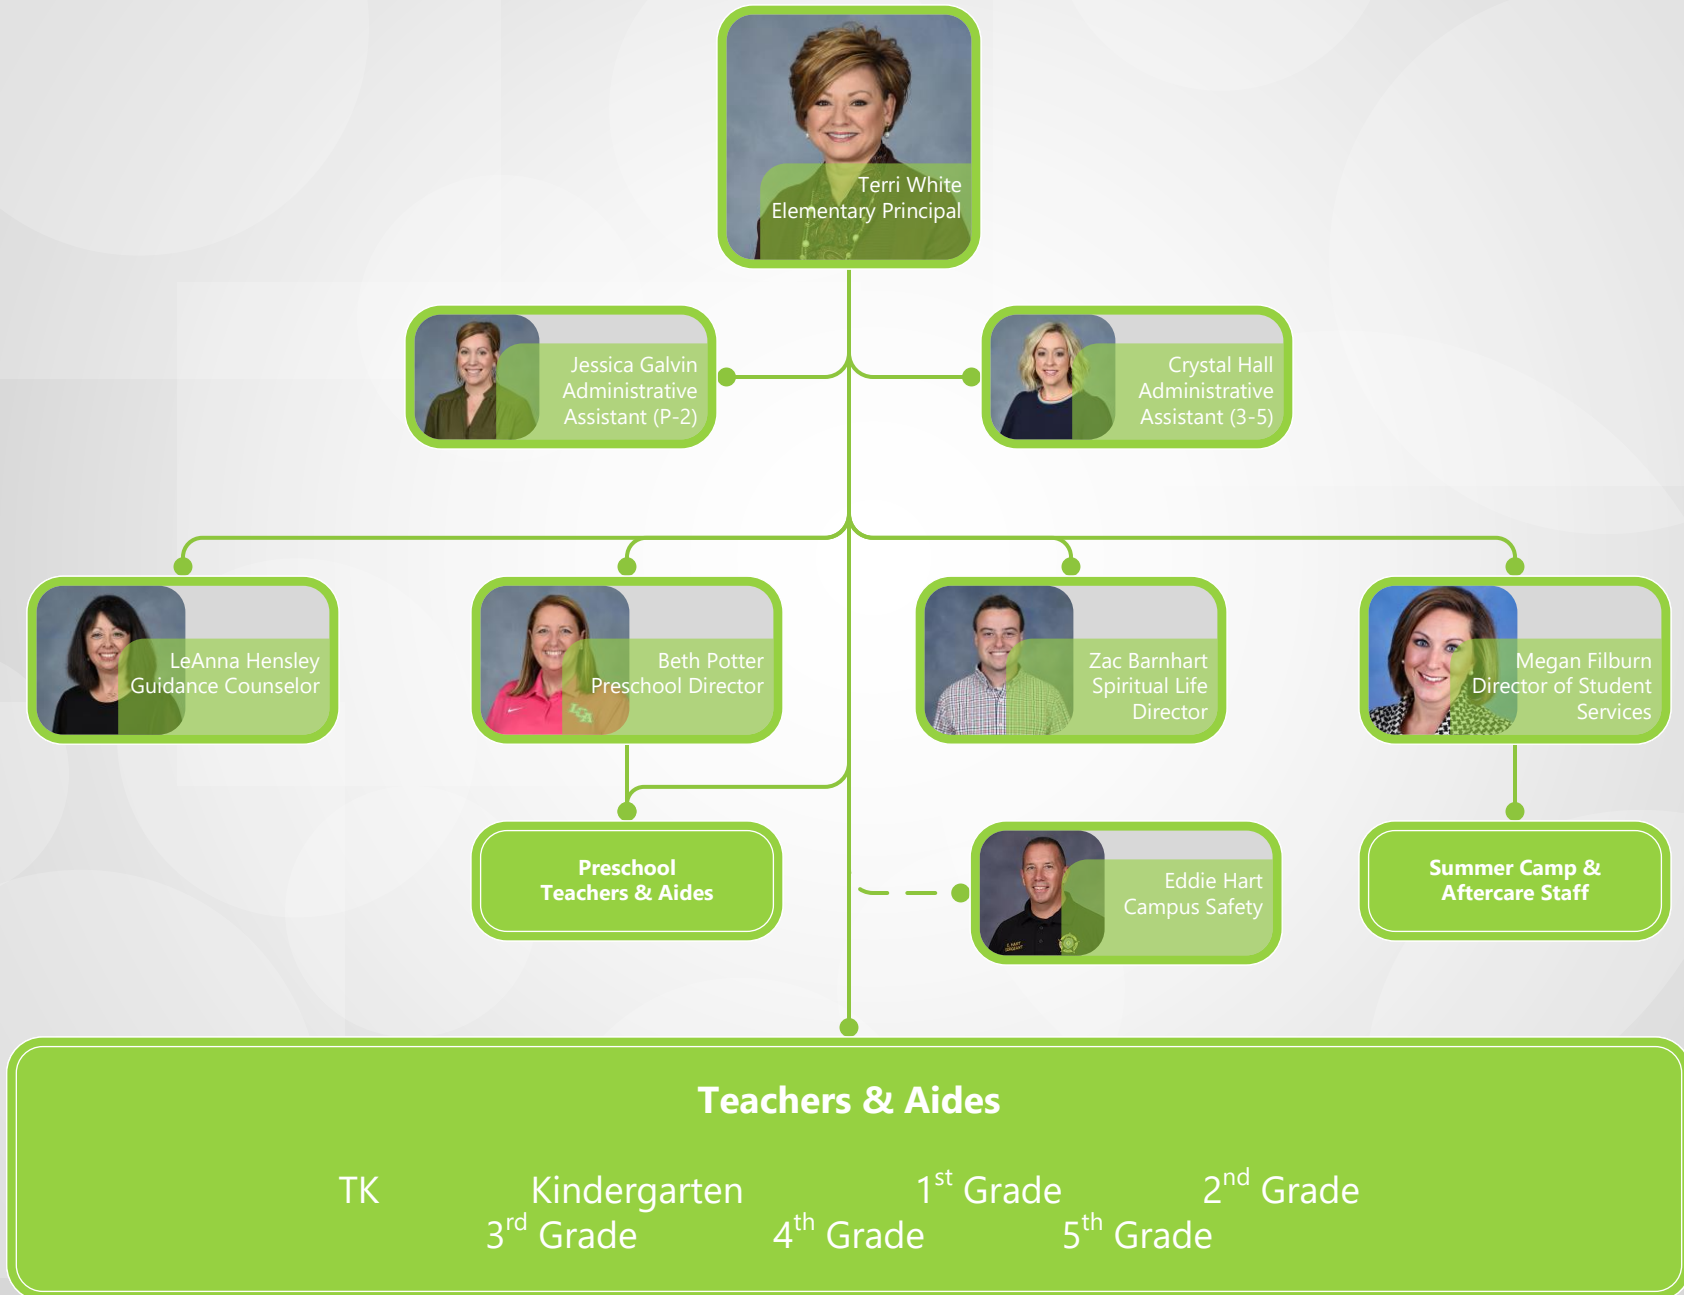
Terri White
Elementary Principal

Jessica Galvin
Administrative
Assistant (P-2)

Crystal Hall
Administrative
Assistant (3-5)

LeAnna Hensley
Guidance Counselor

Beth Potter
Preschool Director

Zac Barnhart
Spiritual Life
Director

Megan Filburn
Director of Student
Services

Preschool
Teachers & Aides

Eddie Hart
Campus Safety

Summer Camp &
Aftercare Staff

Teachers & Aides

TK Kindergarten $1^{st}$ Grade $2^{nd}$ Grade
$3^{rd}$ Grade $4^{th}$ Grade $5^{th}$ Grade